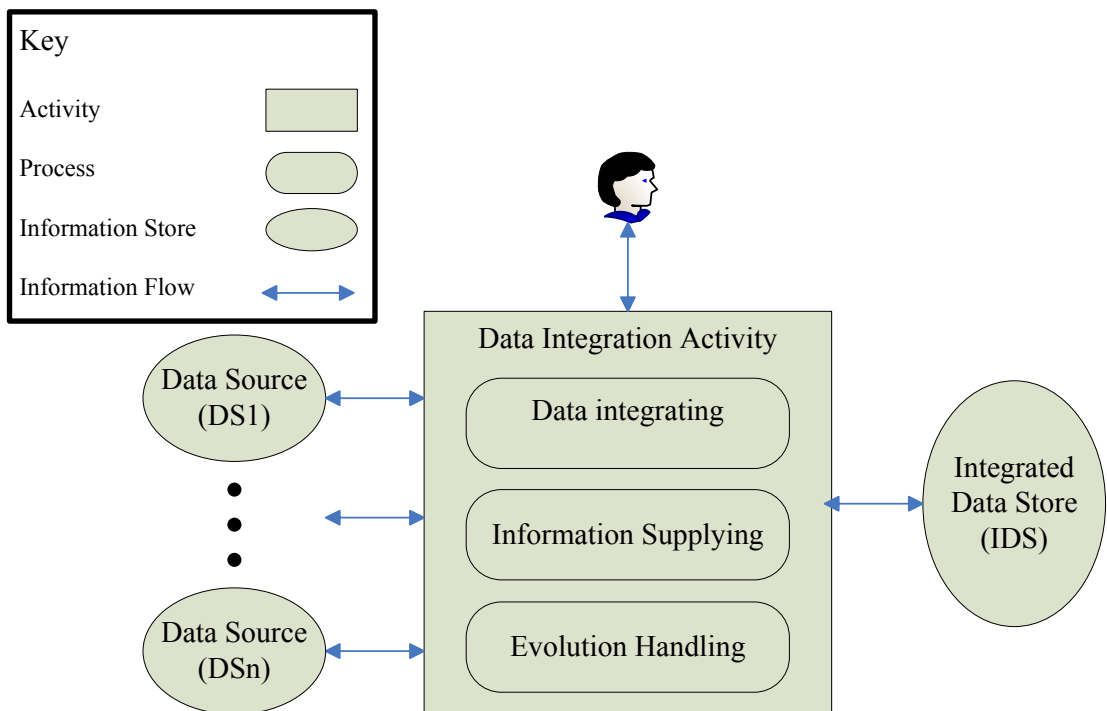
Key

Activity

Process

Information Store

Information Flow

Data Integration Activity

Data Source (DS1)

Data integrating

Information Supplying

Evolution Handling

Data Source (DSn)

Integrated Data Store (IDS)